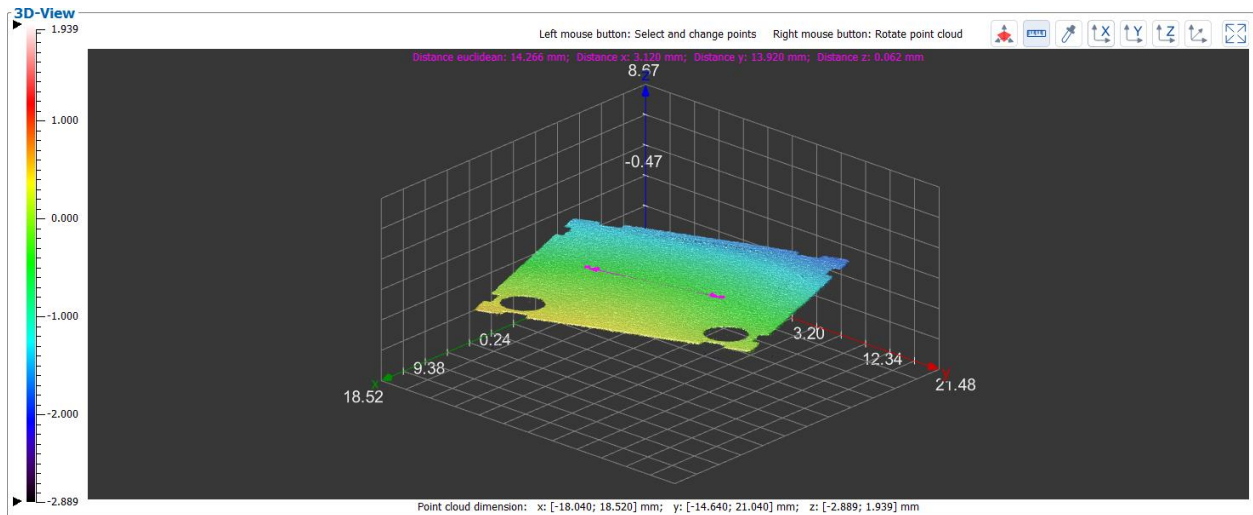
3D-View

1.939
1.000
0.000
-1.000
-2.000
-2.889

Left mouse button: Select and change points    Right mouse button: Rotate point cloud

X Y Z

Distance euclidean: 14.266 mm; Distance x: 3.120 mm; Distance y: 13.920 mm; Distance z: 0.062 mm

8.67
-0.47
0.24
9.38
18.52
x
3.20
12.34
21.48
y

Point cloud dimension: x: [-18.040; 18.520] mm; y: [-14.640; 21.040] mm; z: [-2.889; 1.939] mm